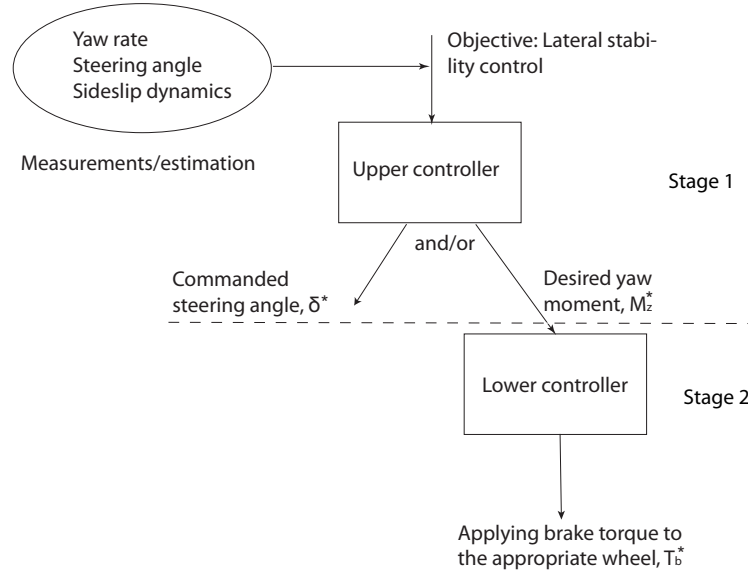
Yaw rate
Steering angle
Sideslip dynamics

Measurements/estimation

Objective: Lateral stability control

Upper controller

Stage 1

and/or

Commanded steering angle, $\delta^*$

Desired yaw moment, $M_z^*$

Lower controller

Stage 2

Applying brake torque to the appropriate wheel, $T_b^*$